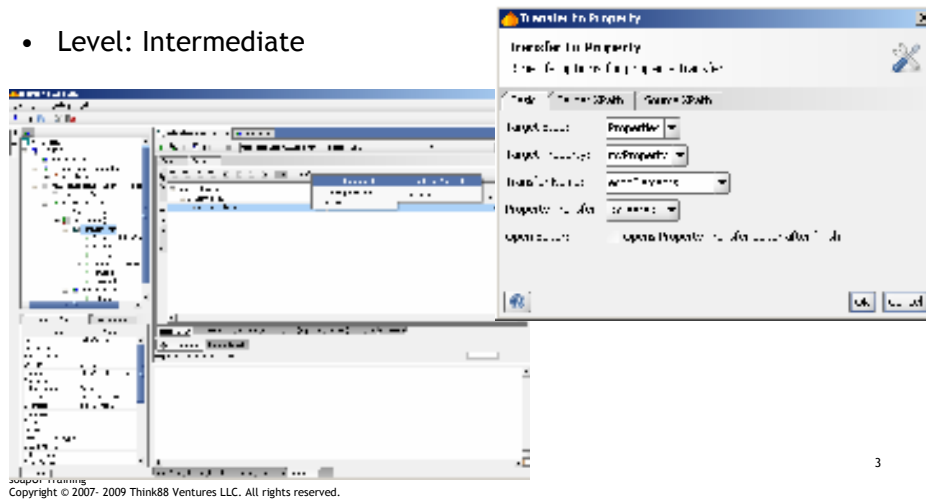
• Level: Intermediate

Transfer to Property

Transfer to Property
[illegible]

Tools | Target XPath | Source XPath

Target Step: Properties
Target Property: myProperty
Transfer Name: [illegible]
Property Transfer: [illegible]
Open Editor: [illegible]

OK Cancel

3

soapUI Training
Copyright © 2007- 2009 Think88 Ventures LLC. All rights reserved.